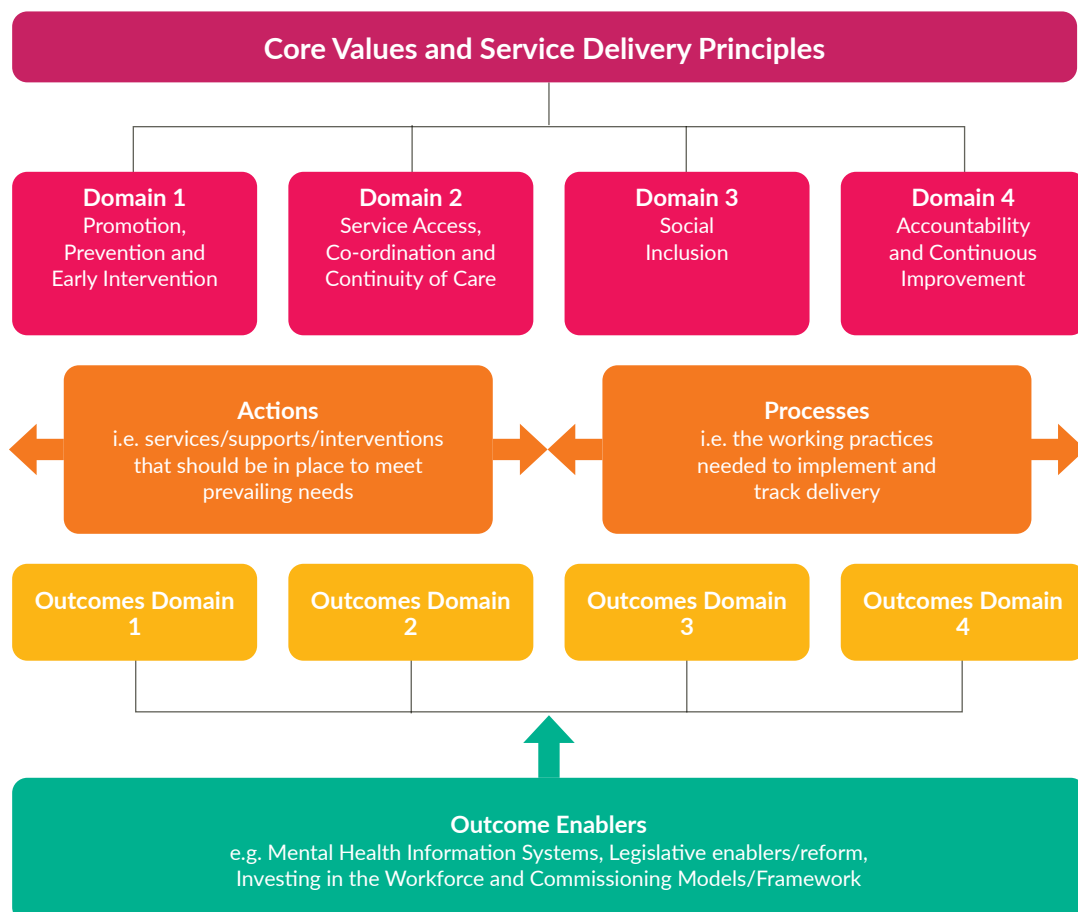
Core Values and Service Delivery Principles

Domain 1
Promotion, Prevention and Early Intervention

Domain 2
Service Access, Co-ordination and Continuity of Care

Domain 3
Social Inclusion

Domain 4
Accountability and Continuous Improvement

Actions
i.e. services/supports/interventions that should be in place to meet prevailing needs

Processes
i.e. the working practices needed to implement and track delivery

Outcomes Domain 1

Outcomes Domain 2

Outcomes Domain 3

Outcomes Domain 4

Outcome Enablers
e.g. Mental Health Information Systems, Legislative enablers/reform, Investing in the Workforce and Commissioning Models/Framework